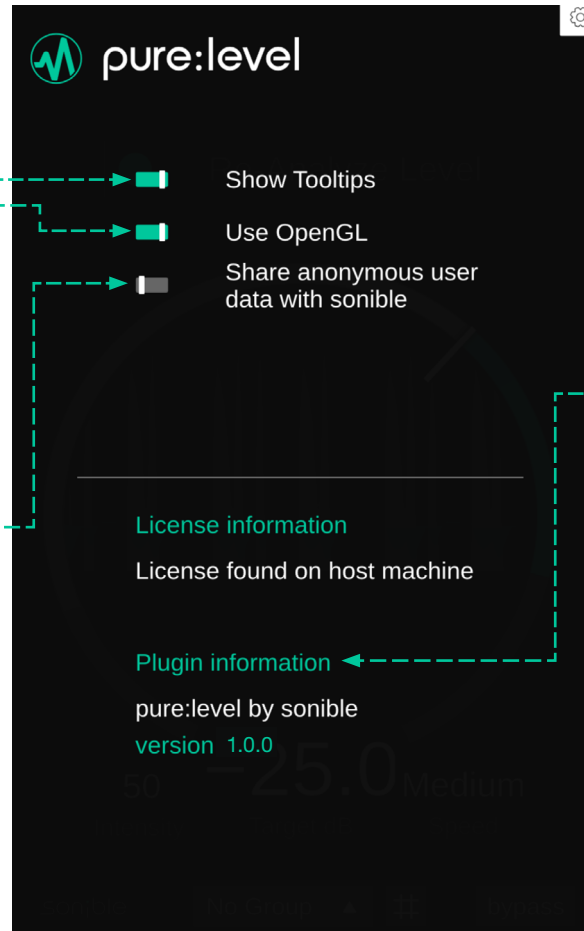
pure:level

Show Tooltips

Use OpenGL

Share anonymous user data with sonible

License information

License found on host machine

Plugin information

pure:level by sonible

version 1.0.0

50 -25.0 Medium

No Group bypass